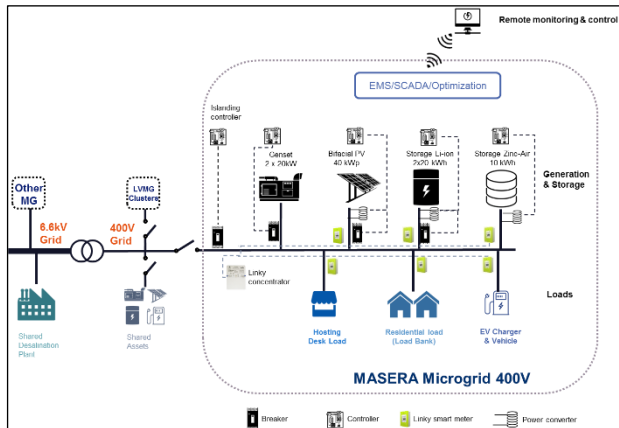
Remote monitoring & control

EMS/SCADA/Optimization

Islanding controller

Genset
2 x 20kW

Bifacial PV
40 kWp

Storage Li-ion
2x20 kWh

Storage Zinc-Air
10 kWh

Generation & Storage

Other MG

LVMG Clusters

6.6kV Grid

400V Grid

Linky concentrator

Loads

Shared Desalination Plant

Shared Assets

Hosting Desk Load

Residential load (Load Bank)

EV Charger & Vehicle

MASERA Microgrid 400V

Breaker

Controller

Linky smart meter

Power converter